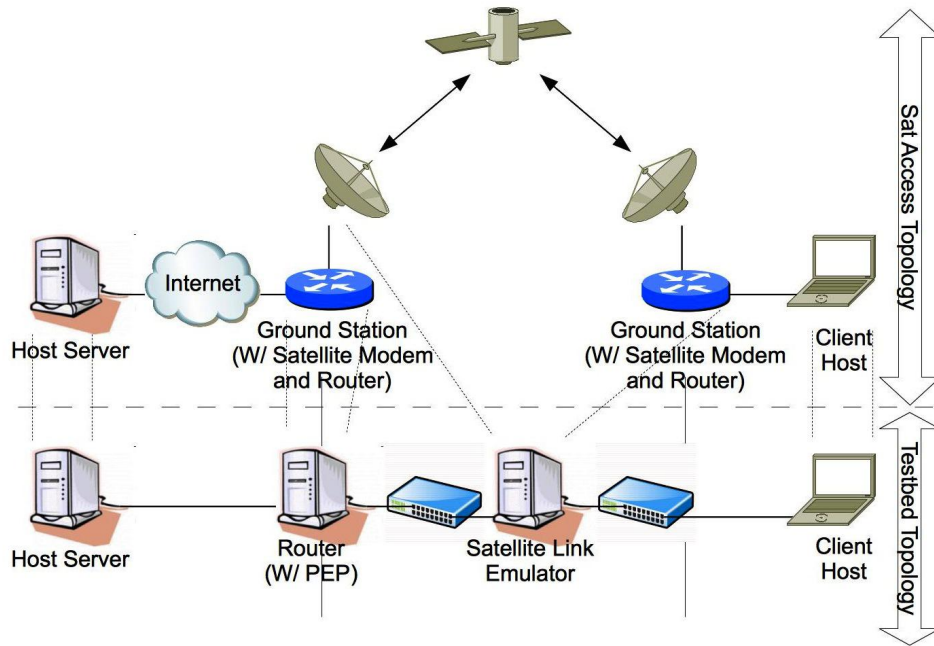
Sat Access Topology

Internet

Host Server

Ground Station (W/ Satellite Modem and Router)

Ground Station (W/ Satellite Modem and Router)

Client Host

Testbed Topology

Host Server

Router (W/ PEP)

Satellite Link Emulator

Client Host